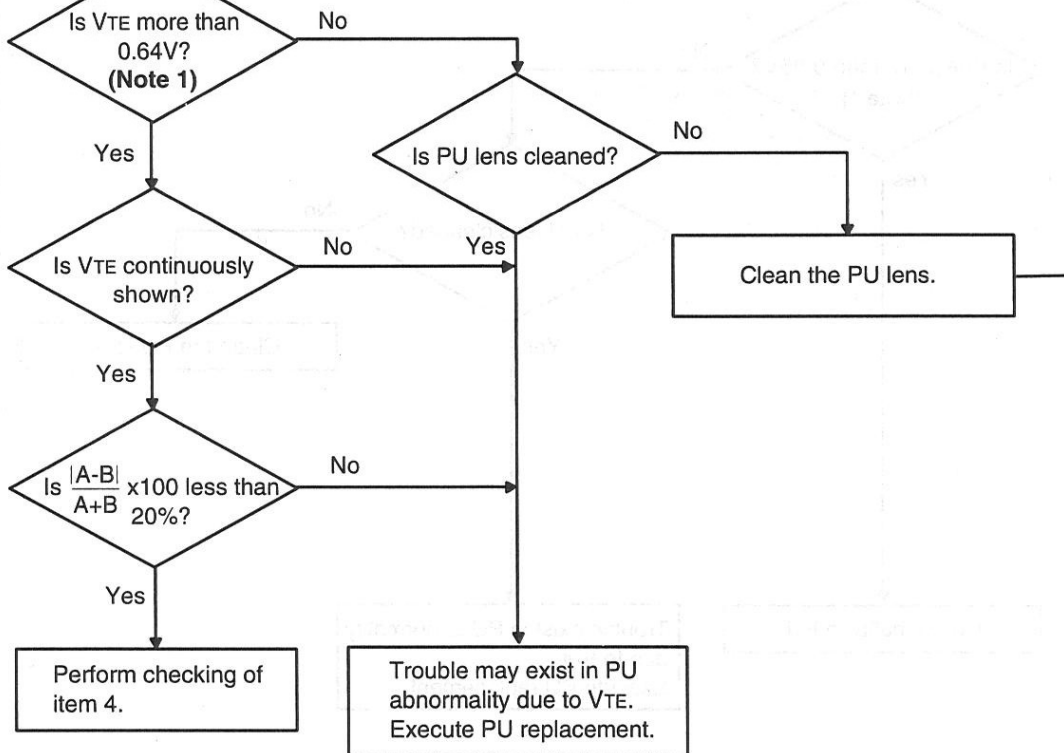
Is VTE more than 0.64V? (Note 1)

No

Yes

Is PU lens cleaned?

No

Is VTE continuously shown?

No

Yes

Clean the PU lens.

Yes

Is $\frac{|A-B|}{A+B}$ x100 less than 20%?

No

Yes

Perform checking of item 4.

Trouble may exist in PU abnormality due to VTE. Execute PU replacement.